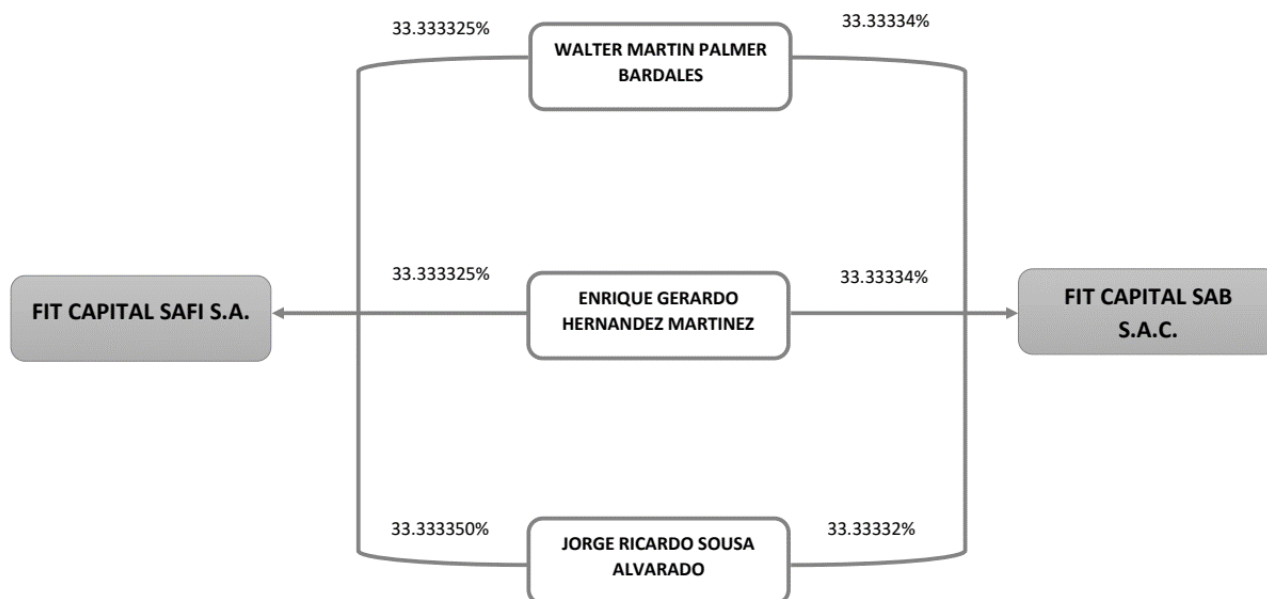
33.333325%

WALTER MARTIN PALMER BARDALES

33.33334%

33.333325%

ENRIQUE GERARDO HERNANDEZ MARTINEZ

33.33334%

FIT CAPITAL SAFI S.A.

FIT CAPITAL SAB S.A.C.

33.333350%

JORGE RICARDO SOUSA ALVARADO

33.33332%